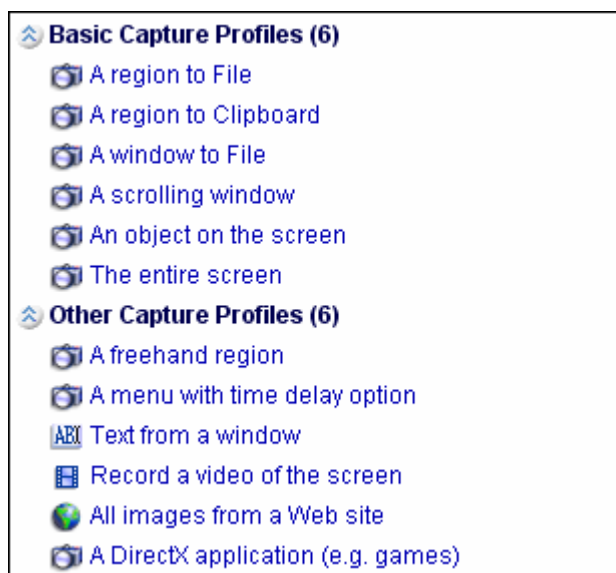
Basic Capture Profiles (6)
A region to File
A region to Clipboard
A window to File
A scrolling window
An object on the screen
The entire screen
Other Capture Profiles (6)
A freehand region
A menu with time delay option
ABI Text from a window
Record a video of the screen
All images from a Web site
A DirectX application (e.g. games)